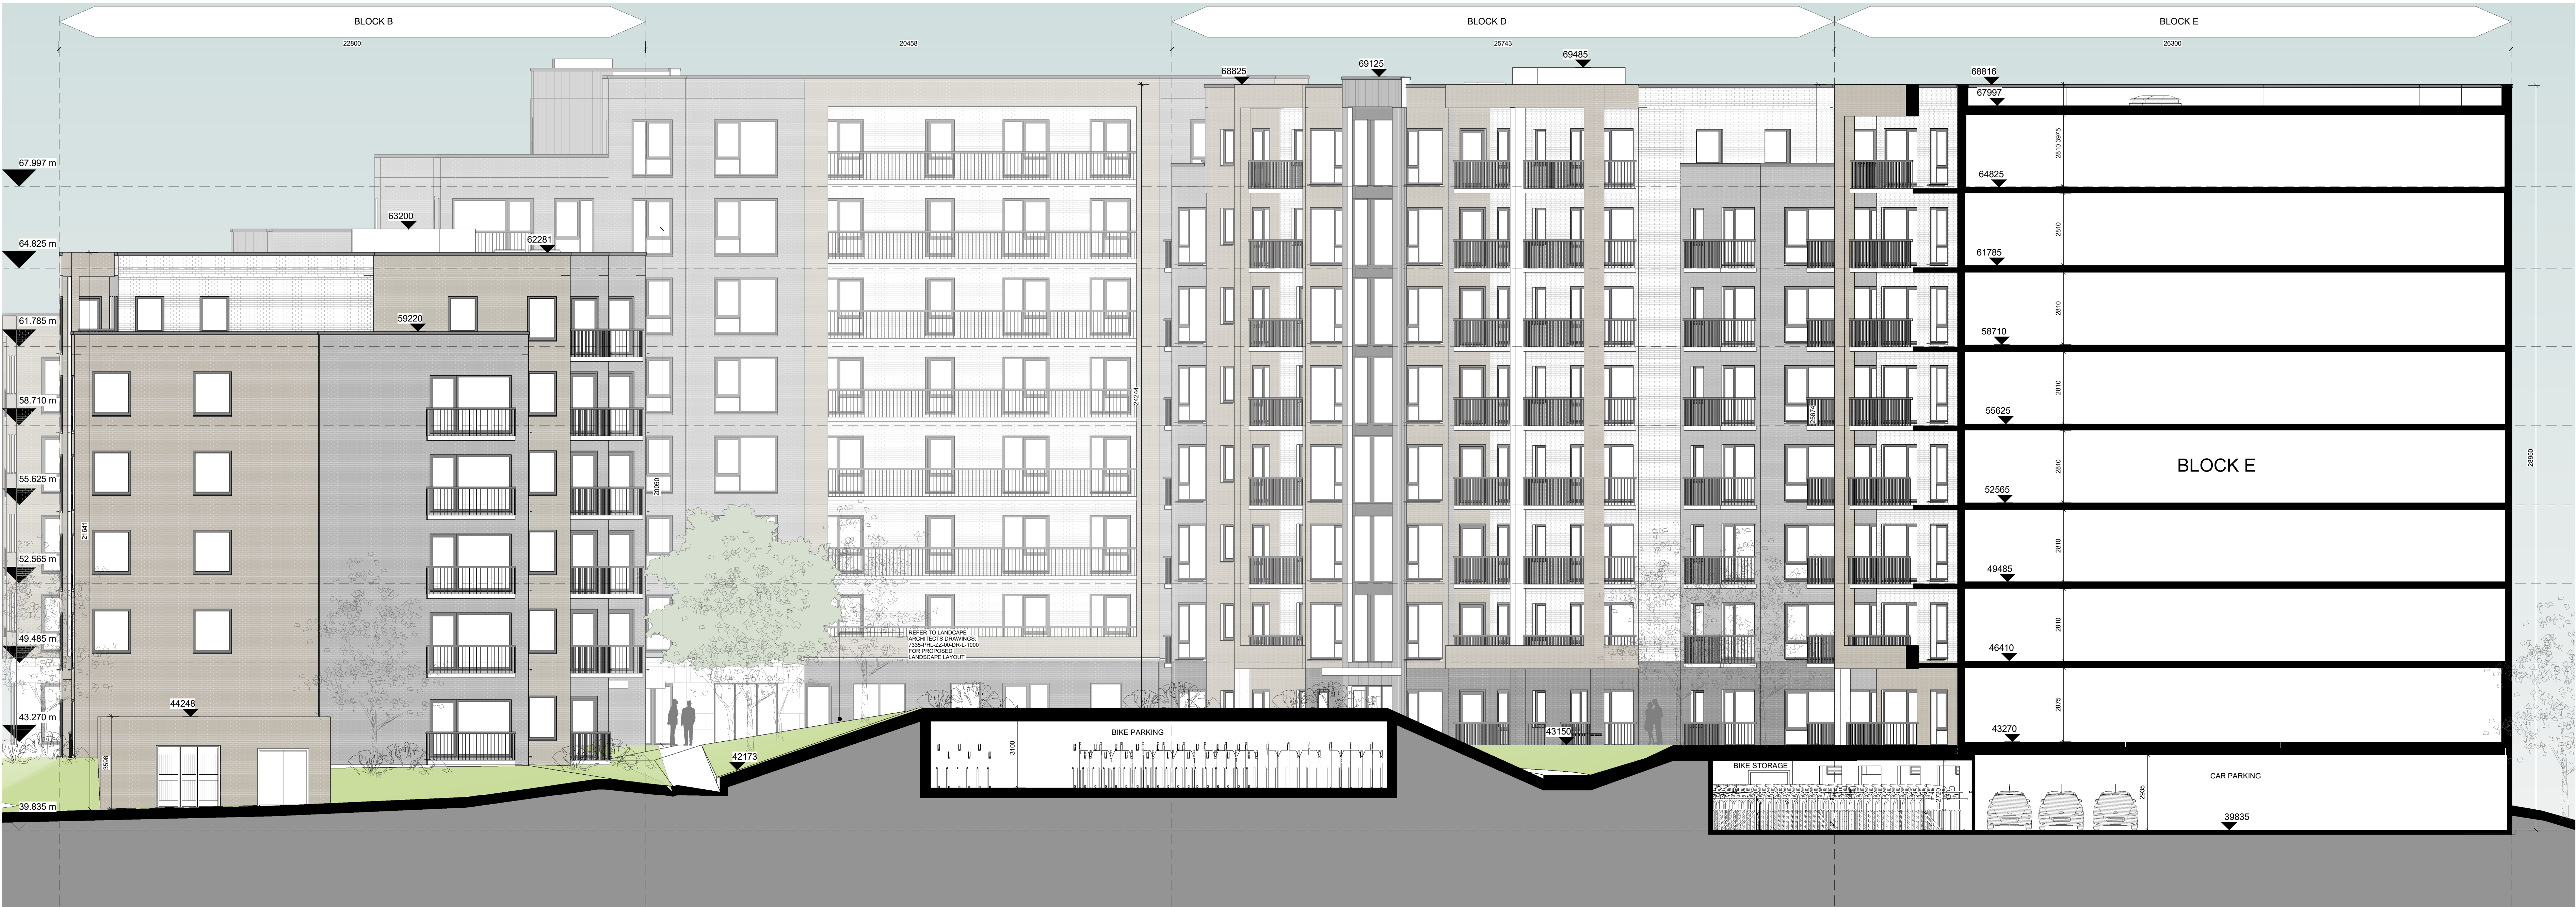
BLOCK B

BLOCK D

BLOCK E

22800

20458

25743

26300

69485

68825

69125

68816

67997

67.997 m

63200

64.825 m

62281

64825

2810 3975

61785

2810

61.785 m

59220

58710

2810

58.710 m

55625

2810

55.625 m

24244

25674

52565

2810

BLOCK E

28950

20050

21641

52.565 m

49485

2810

49.485 m

46410

2810

REFER TO LANDCAPE ARCHITECTS DRAWINGS 7335-PHL-ZZ-00-DR-L-1000 FOR PROPOSED LANDSCAPE LAYOUT

43270

2875

43.270 m

44248

BIKE PARKING

3100

43150

42173

3590

BIKE STORAGE

2700

2935

CAR PARKING

39835

39.835 m